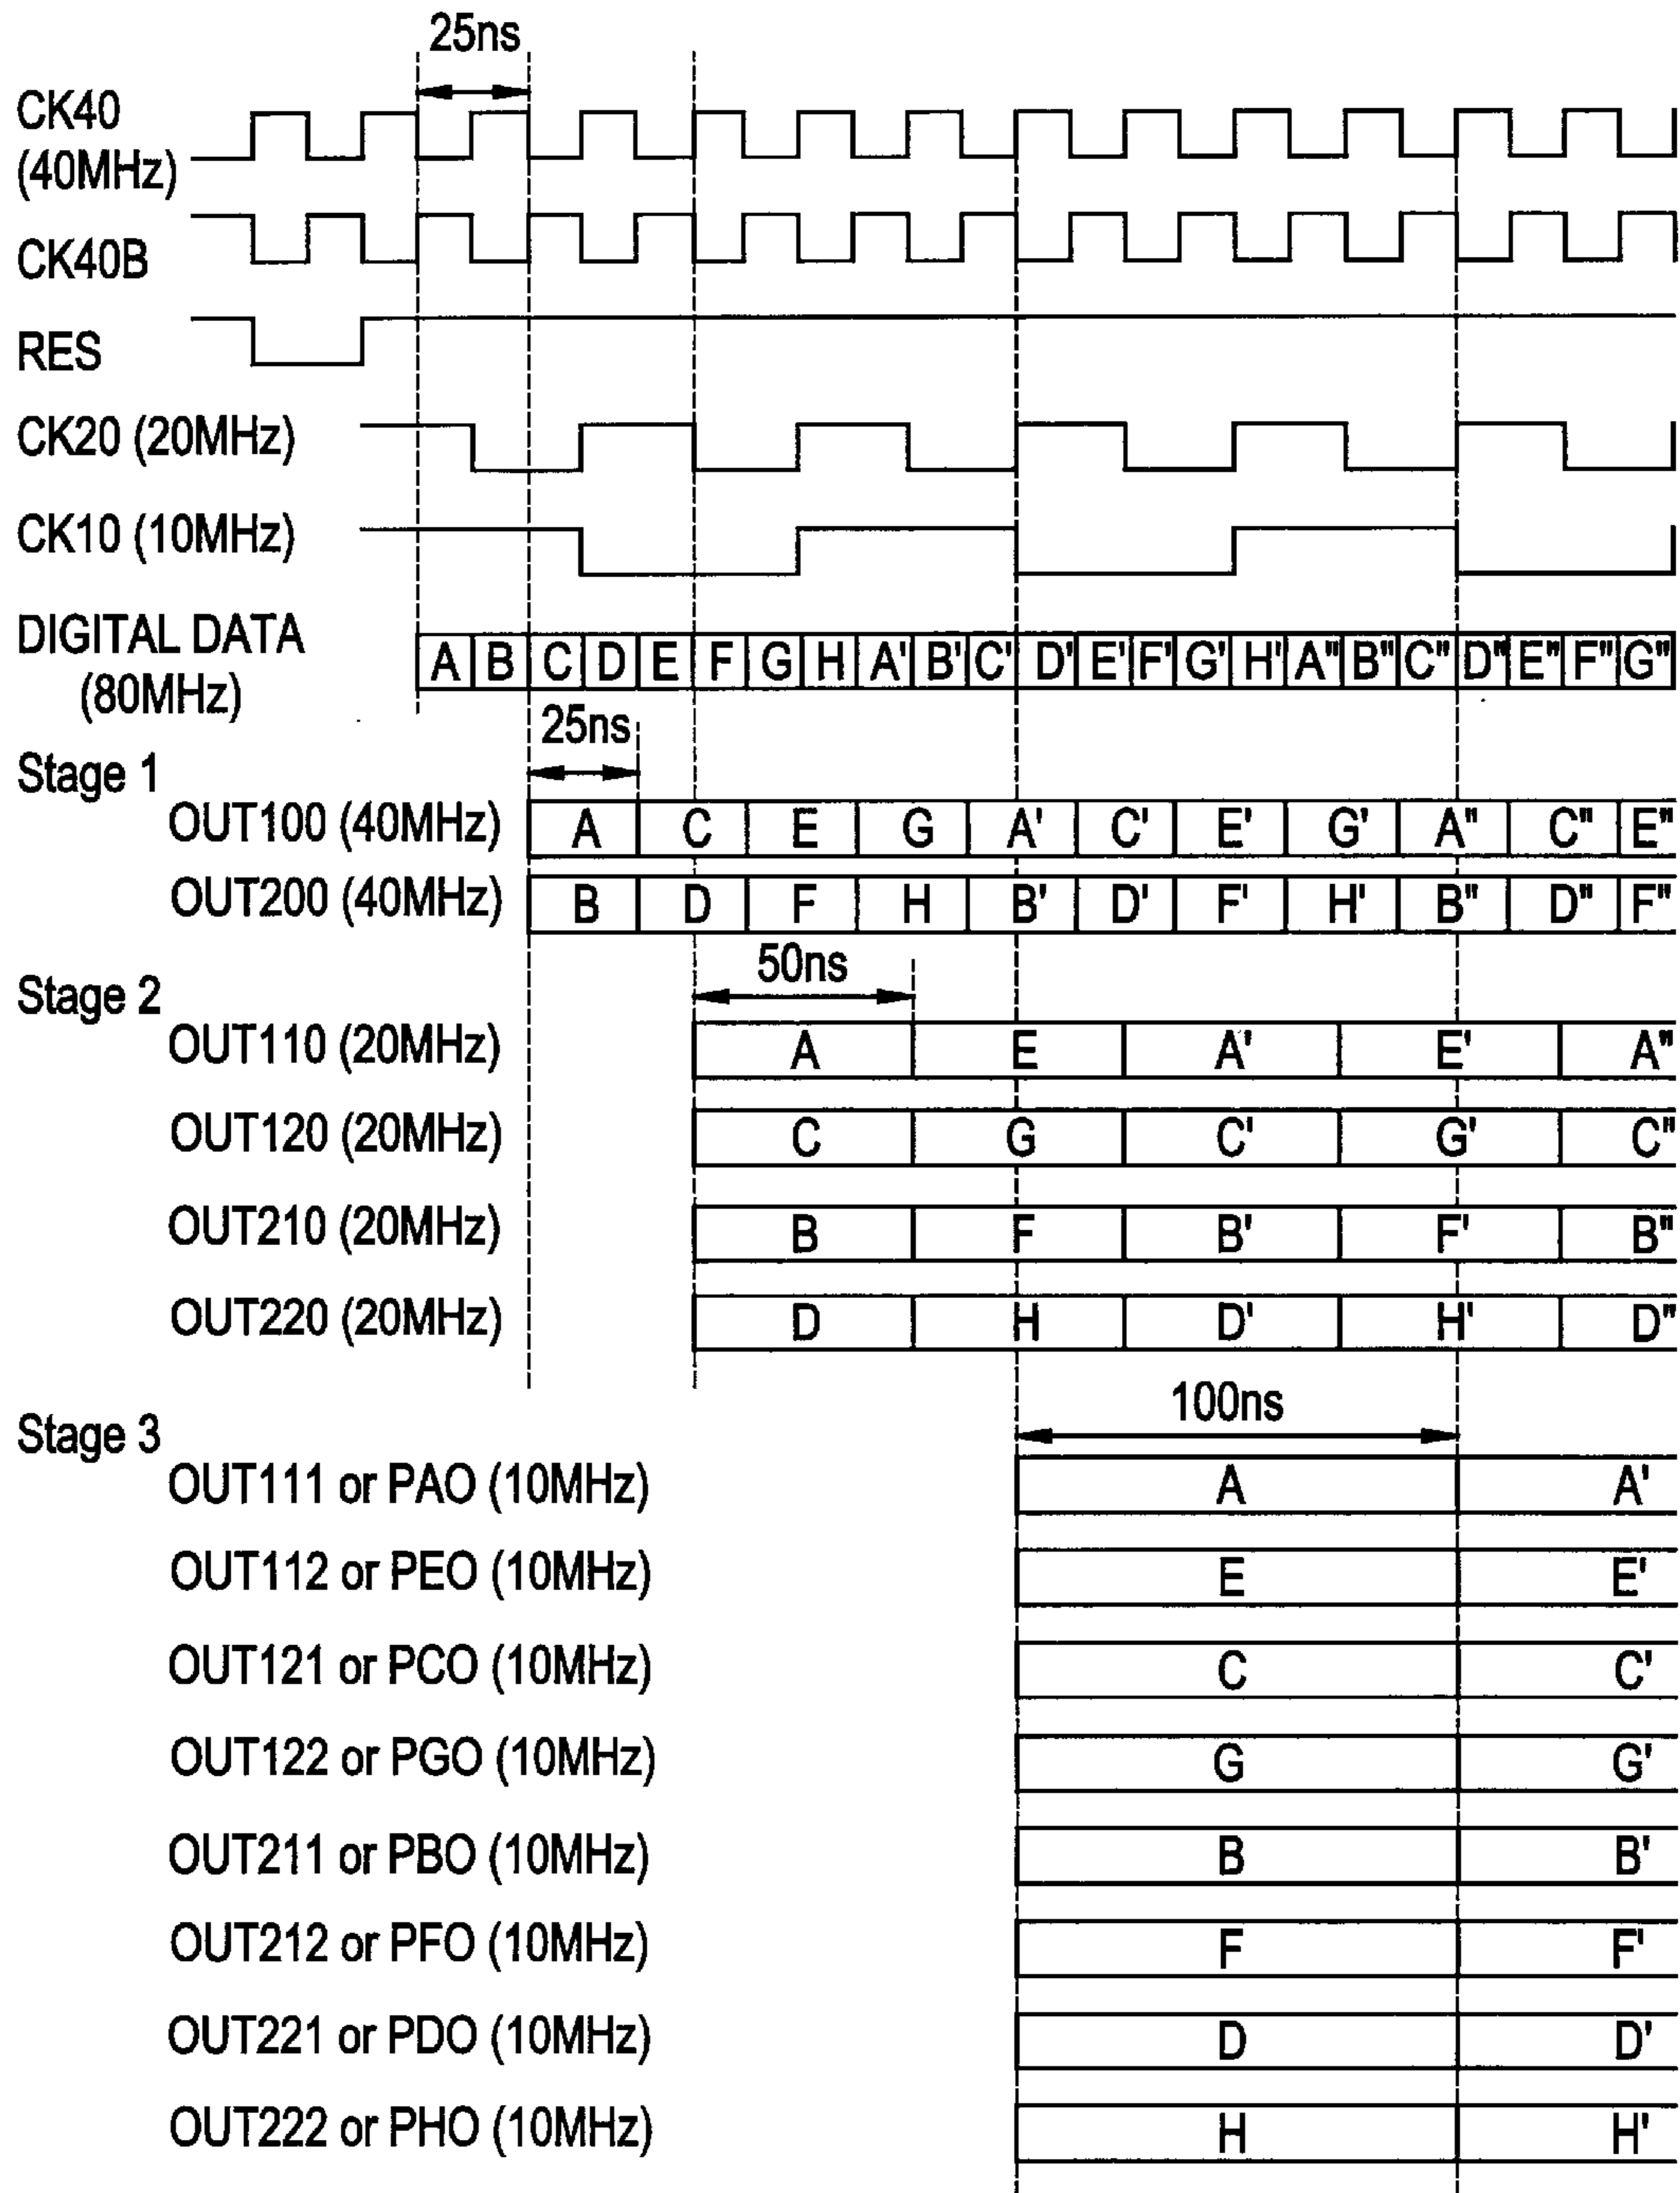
25ns

CK40 (40MHz)

CK40B

RES

CK20 (20MHz)

CK10 (10MHz)

DIGITAL DATA (80MHz)

| A | B | C | D | E | F | G | H | A' | B' | C' | D' | E' | F' | G' | H' | A" | B" | C" | D" | E" | F" | G" |
|---|---|---|---|---|---|---|---|---|---|---|---|---|---|---|---|---|---|---|---|---|---|---|

25ns

Stage 1

OUT100 (40MHz)

| A | C | E | G | A' | C' | E' | G' | A" | C" | E" |
|---|---|---|---|---|---|---|---|---|---|---|

OUT200 (40MHz)

| B | D | F | H | B' | D' | F' | H' | B" | D" | F" |
|---|---|---|---|---|---|---|---|---|---|---|

50ns

Stage 2

OUT110 (20MHz)

| A | E | A' | E' | A" |
|---|---|---|---|---|

OUT120 (20MHz)

| C | G | C' | G' | C" |
|---|---|---|---|---|

OUT210 (20MHz)

| B | F | B' | F' | B" |
|---|---|---|---|---|

OUT220 (20MHz)

| D | H | D' | H' | D" |
|---|---|---|---|---|

100ns

Stage 3

OUT111 or PAO (10MHz) A A'

OUT112 or PEO (10MHz) E E'

OUT121 or PCO (10MHz) C C'

OUT122 or PGO (10MHz) G G'

OUT211 or PBO (10MHz) B B'

OUT212 or PFO (10MHz) F F'

OUT221 or PDO (10MHz) D D'

OUT222 or PHO (10MHz) H H'